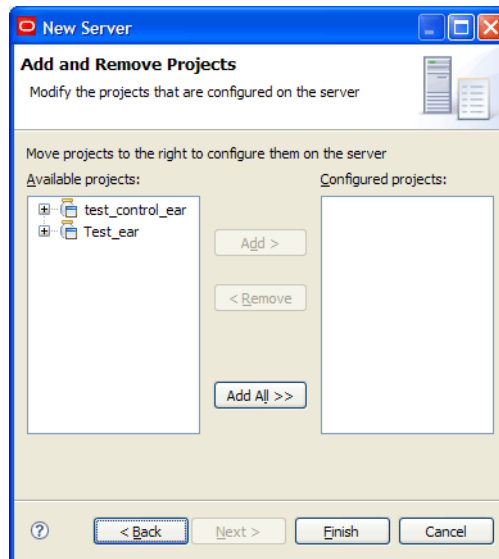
New Server

Add and Remove Projects

Modify the projects that are configured on the server

Move projects to the right to configure them on the server

Available projects:

test_control_ear

Test_ear

Add >

< Remove

Add All >>

Configured projects:

?

< Back

Next >

Finish

Cancel